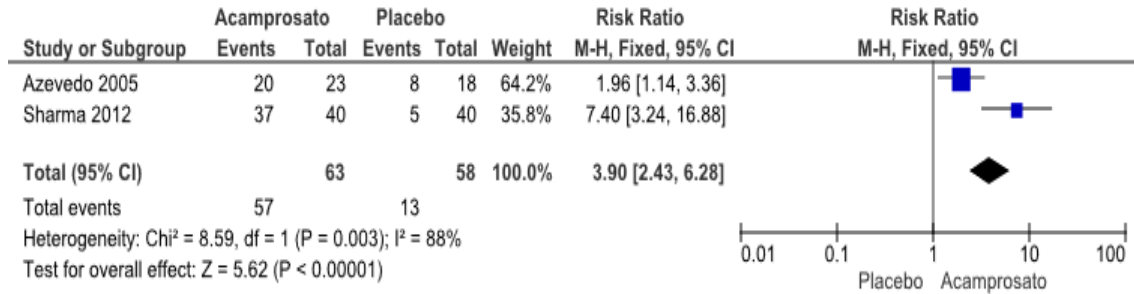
| Study or Subgroup | Acamprosato Events | Acamprosato Total | Placebo Events | Placebo Total | Weight | Risk Ratio M-H, Fixed, 95% CI |
|---|---|---|---|---|---|---|
| Azevedo 2005 | 20 | 23 | 8 | 18 | 64.2% | 1.96 [1.14, 3.36] |
| Sharma 2012 | 37 | 40 | 5 | 40 | 35.8% | 7.40 [3.24, 16.88] |
| Total (95% CI) | | 63 | | 58 | 100.0% | 3.90 [2.43, 6.28] |
| Total events | 57 | | 13 | | | |

Heterogeneity: Chi² = 8.59, df = 1 (P = 0.003); I² = 88%
Test for overall effect: Z = 5.62 (P < 0.00001)

Risk Ratio
M-H, Fixed, 95% CI

0.01 0.1 1 10 100
Placebo Acamprosato